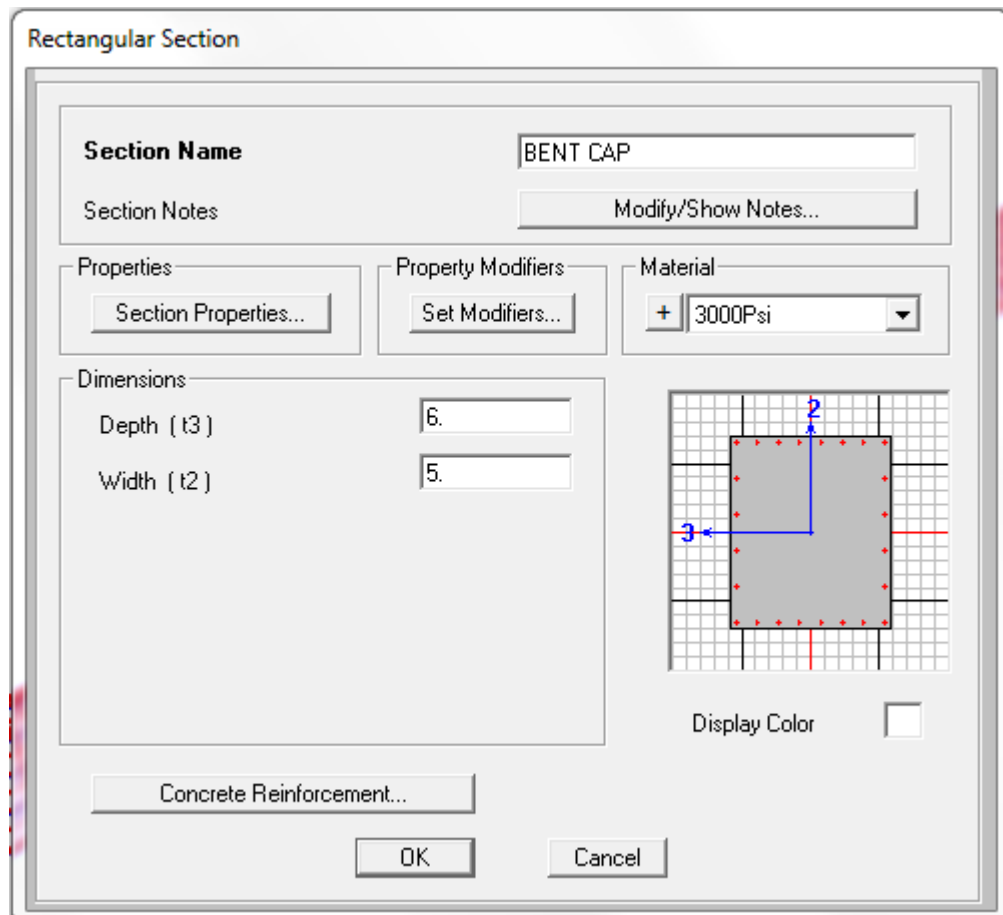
Rectangular Section

Section Name
BENT CAP
Section Notes
Modify/Show Notes...

Properties
Section Properties...

Property Modifiers
Set Modifiers...

Material
+
3000Psi

Dimensions
Depth ( t3 )
6.
Width ( t2 )
5.

2
3

Display Color

Concrete Reinforcement...

OK
Cancel